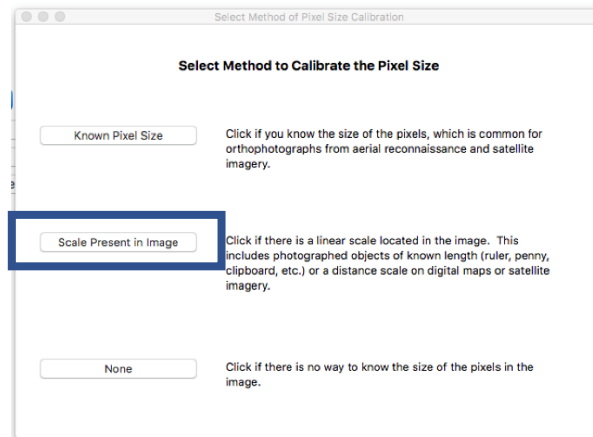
Select Method of Pixel Size Calibration

Select Method to Calibrate the Pixel Size

Known Pixel Size

Click if you know the size of the pixels, which is common for orthophotographs from aerial reconnaissance and satellite imagery.

Scale Present in Image

Click if there is a linear scale located in the image. This includes photographed objects of known length (ruler, penny, clipboard, etc.) or a distance scale on digital maps or satellite imagery.

None

Click if there is no way to know the size of the pixels in the image.